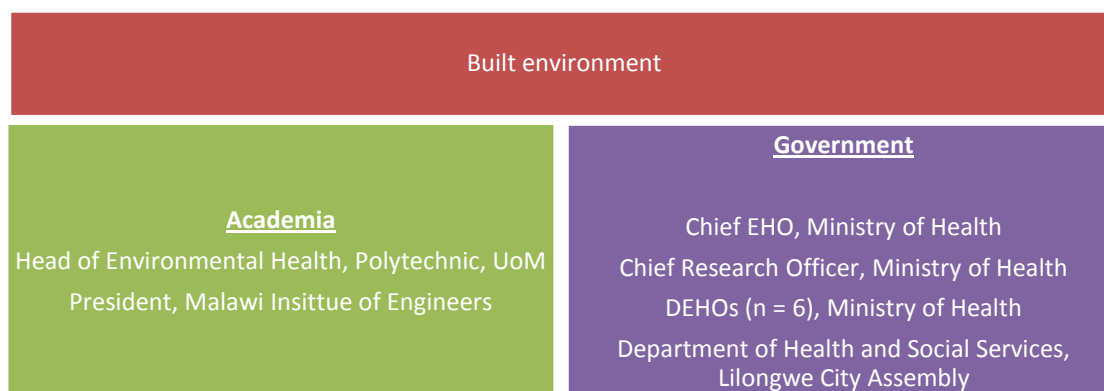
Built environment

Academia

Head of Environmental Health, Polytechnic, UoM

President, Malawi Insittue of Engineers

Government

Chief EHO, Ministry of Health

Chief Research Officer, Ministry of Health

DEHOs (n = 6), Ministry of Health

Department of Health and Social Services, Lilongwe City Assembly